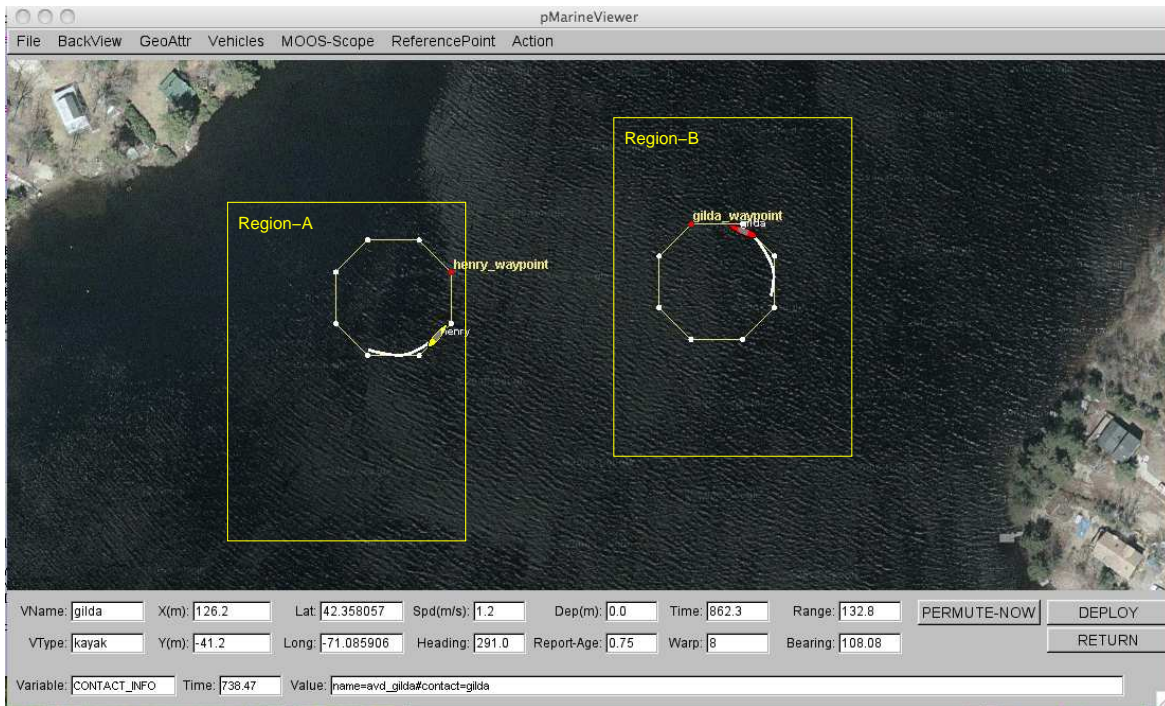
pMarineViewer

File BackView GeoAttr Vehicles MOOS-Scope ReferencePoint Action

Region−B

Region−A

gilda_waypoint

gilda

henry_waypoint

henry

VName: gilda X(m): 126.2 Lat: 42.358057 Spd(m/s): 1.2 Dep(m): 0.0 Time: 862.3 Range: 132.8 PERMUTE-NOW DEPLOY

VType: kayak Y(m): -41.2 Long: -71.085906 Heading: 291.0 Report-Age: 0.75 Warp: 8 Bearing: 108.08 RETURN

Variable: CONTACT_INFO Time: 738.47 Value: name=avd_gilda#contact=gilda